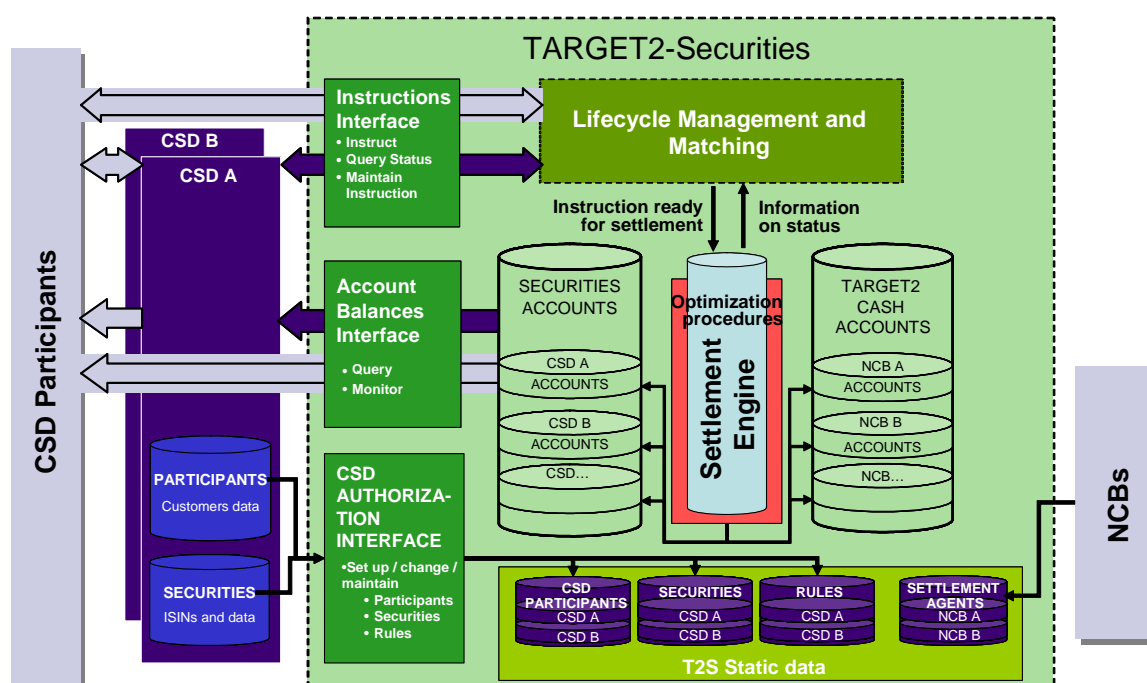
TARGET2-Securities

CSD Participants

CSD B

CSD A

Instructions Interface
• Instruct
• Query Status
• Maintain Instruction

Lifecycle Management and Matching

Instruction ready for settlement

Information on status

Account Balances Interface
• Query
• Monitor

SECURITIES ACCOUNTS

CSD A ACCOUNTS

CSD B ACCOUNTS

CSD…

Optimization procedures

Settlement Engine

TARGET2 CASH ACCOUNTS

NCB A ACCOUNTS

NCB B ACCOUNTS

NCB…

NCBs

PARTICIPANTS
Customers data

SECURITIES
ISINs and data

CSD AUTHORIZATION INTERFACE
•Set up / change / maintain
• Participants
• Securities
• Rules

CSD PARTICIPANTS
CSD A
CSD B

SECURITIES
CSD A
CSD B

RULES
CSD A
CSD B

SETTLEMENT AGENTS
NCB A
NCB B

T2S Static data